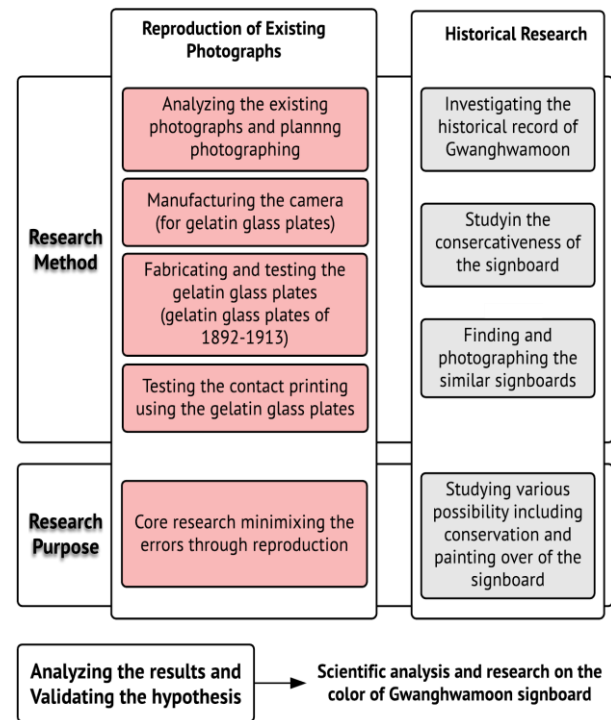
Reproduction of Existing Photographs

Historical Research

Research Method

Analyzing the existing photographs and plannng photographing

Manufacturing the camera (for gelatin glass plates)

Fabricating and testing the gelatin glass plates (gelatin glass plates of 1892-1913)

Testing the contact printing using the gelatin glass plates

Investigating the historical record of Gwanghwamoon

Studyin the conservativeness of the signboard

Finding and photographing the similar signboards

Research Purpose

Core research minimizing the errors through reproduction

Studying various possibility including conservation and painting over of the signboard

Analyzing the results and Validating the hypothesis

Scientific analysis and research on the color of Gwanghwamoon signboard